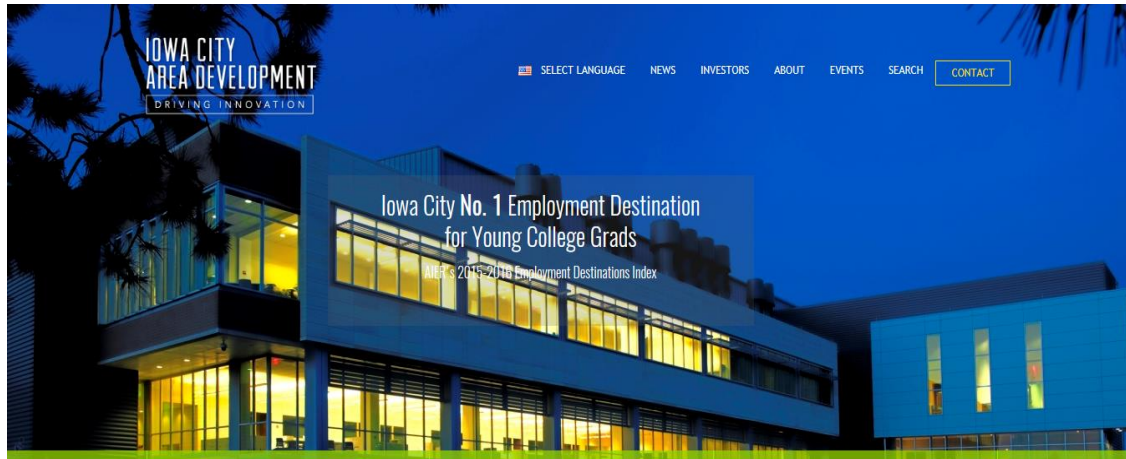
IOWA CITY
AREA DEVELOPMENT
DRIVING INNOVATION

SELECT LANGUAGE NEWS INVESTORS ABOUT EVENTS SEARCH CONTACT

Iowa City No. 1 Employment Destination for Young College Grads

AIER's 2015-2016 Employment Destinations Index